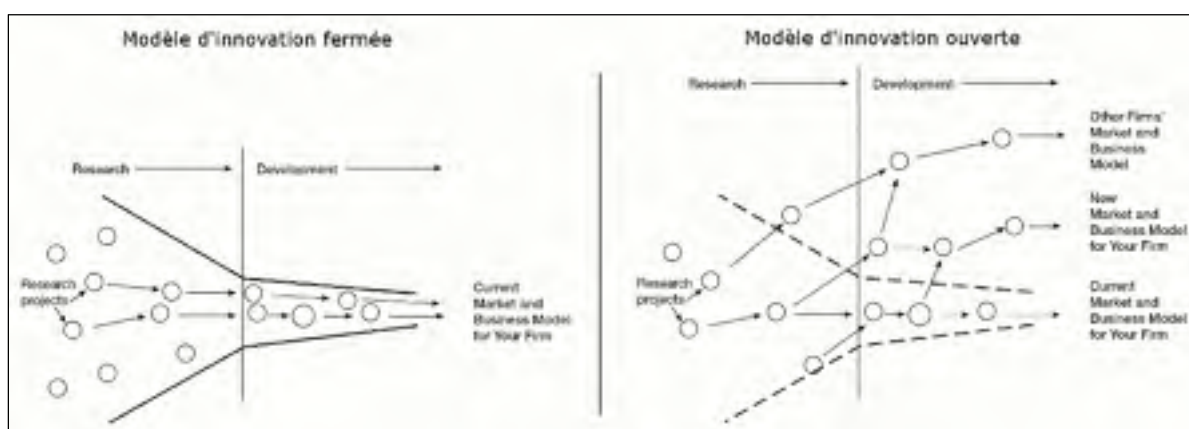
Modèle d'innovation fermée

Research

Development

Research projects

Current Market and Business Model for Your Firm

Modèle d'innovation ouverte

Research

Development

Other Firms' Market and Business Model

New Market and Business Model for Your Firm

Research projects

Current Market and Business Model for Your Firm